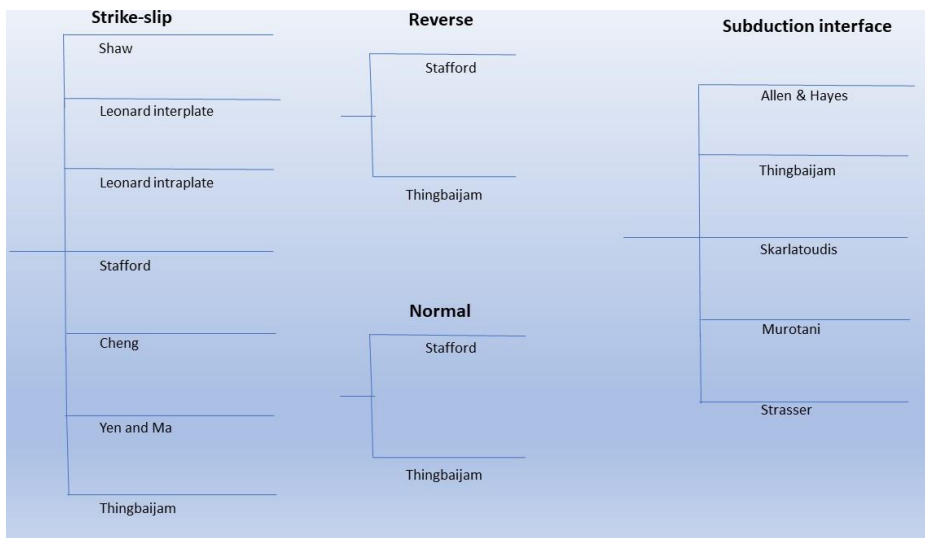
Strike-slip

Shaw

Leonard interplate

Leonard intraplate

Stafford

Cheng

Yen and Ma

Thingbaijam

Reverse

Stafford

Thingbaijam

Normal

Stafford

Thingbaijam

Subduction interface

Allen & Hayes

Thingbaijam

Skarlatoudis

Murotani

Strasser